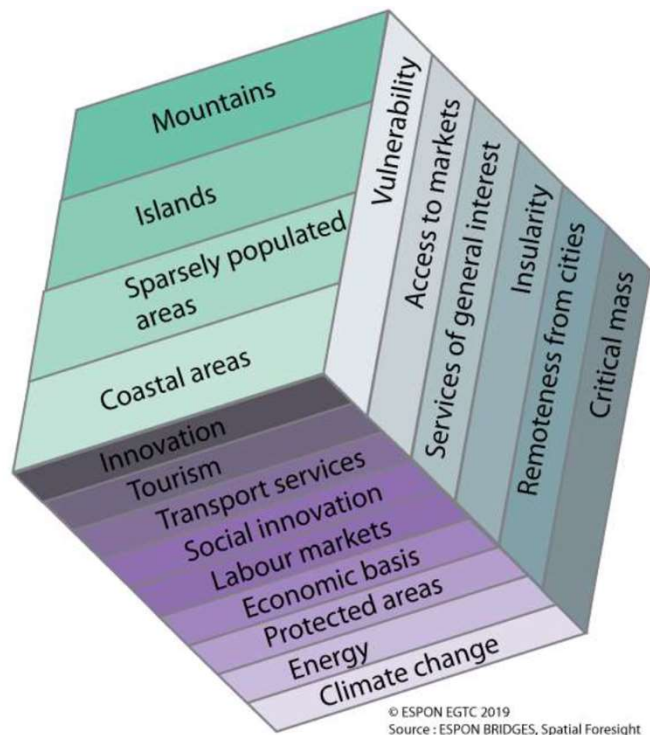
Mountains
Islands
Sparsely populated areas
Coastal areas

Vulnerability
Access to markets
Services of general interest
Insularity
Remoteness from cities
Critical mass

Innovation
Tourism
Transport services
Social innovation
Labour markets
Economic basis
Protected areas
Energy
Climate change

© ESPON EGTC 2019
Source : ESPON BRIDGES, Spatial Foresight